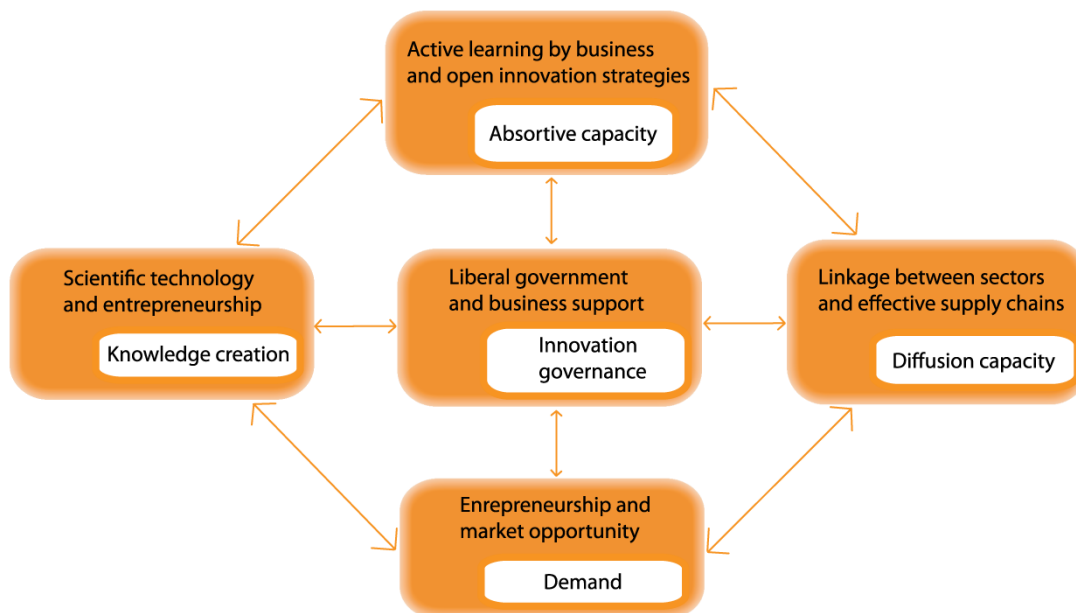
Active learning by business and open innovation strategies

Absortive capacity

Scientific technology and entrepreneurship

Knowledge creation

Liberal government and business support

Innovation governance

Linkage between sectors and effective supply chains

Diffusion capacity

Enrepreneurship and market opportunity

Demand